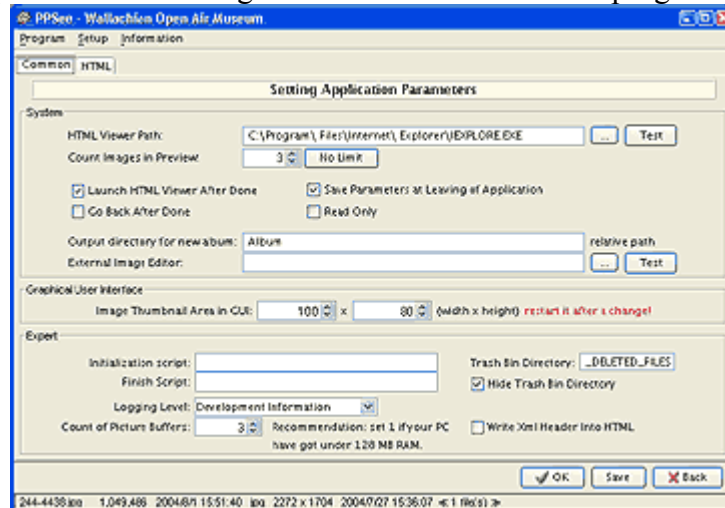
PPSee - Wallachian Open Air Museum
Program Setup Information
Common HTML
Setting Application Parameters
System
HTML Viewer Path: C:\Program\ Files\Internet\ Explorer\IEXPLORE.EXE ... Test
Count Images in Preview: 3 No Limit
Launch HTML Viewer After Done
Save Parameters at Leaving of Application
Go Back After Done
Read Only
Output directory for new album: Album relative path
External Image Editor: ... Test
Graphical User Interface
Image Thumbnail Area in GUI: 100 x 80 (width x height) restart it after a change!
Expert
Initialization script:
Trash Bin Directory: _DELETED_FILES
Finish Script:
Hide Trash Bin Directory
Logging Level: Development Information
Count of Picture Buffers: 3 Recommendation: set 1 if your PC have got under 128 MB RAM.
Write Xml Header Into HTML
OK Save Back
244-4438.jpg 1,049,486 2004/8/1 15:51:40 jpg 2272 x 1704 2004/7/27 15:36:07 < 1 file(s) >